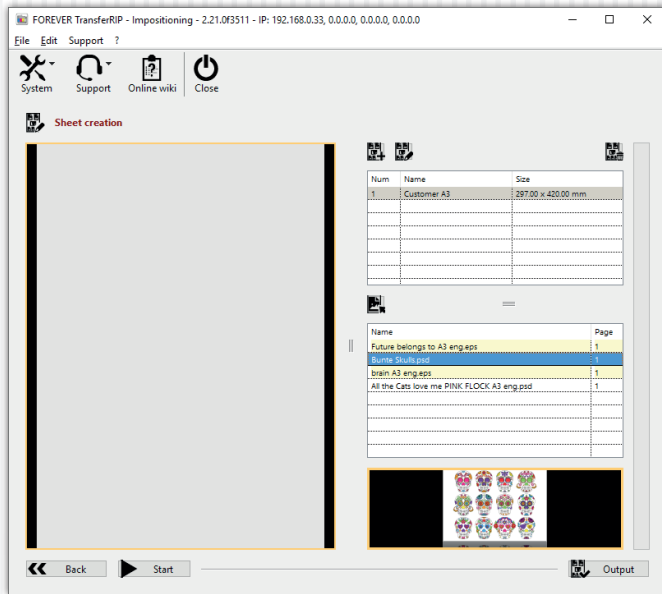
FOREVER TransferRIP - Impositioning - 2.21.0f3511 - IP: 192.168.0.33, 0.0.0.0, 0.0.0.0, 0.0.0.0

File Edit Support ?

System Support Online wiki Close

Sheet creation

| Num | Name | Size |
|---|---|---|
| 1 | Customer A3 | 297.00 x 420.00 mm |

| Name | Page |
|---|---|
| Future belongs to A3 eng.eps | 1 |
| Bunte Skulls.psd | 1 |
| brain A3 eng.eps | 1 |
| All the Cats love me PINK FLOCK A3 eng.psd | 1 |

Back Start Output